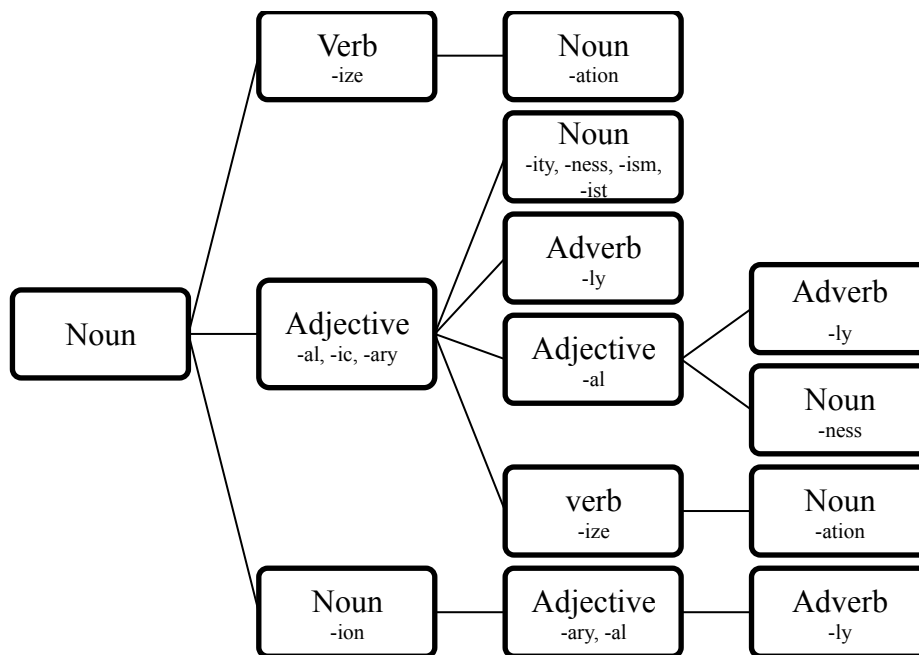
Noun

Verb
-ize

Noun
-ation

Adjective
-al, -ic, -ary

Noun
-ity, -ness, -ism, -ist

Adverb
-ly

Adjective
-al

Adverb
-ly

Noun
-ness

verb
-ize

Noun
-ation

Noun
-ion

Adjective
-ary, -al

Adverb
-ly